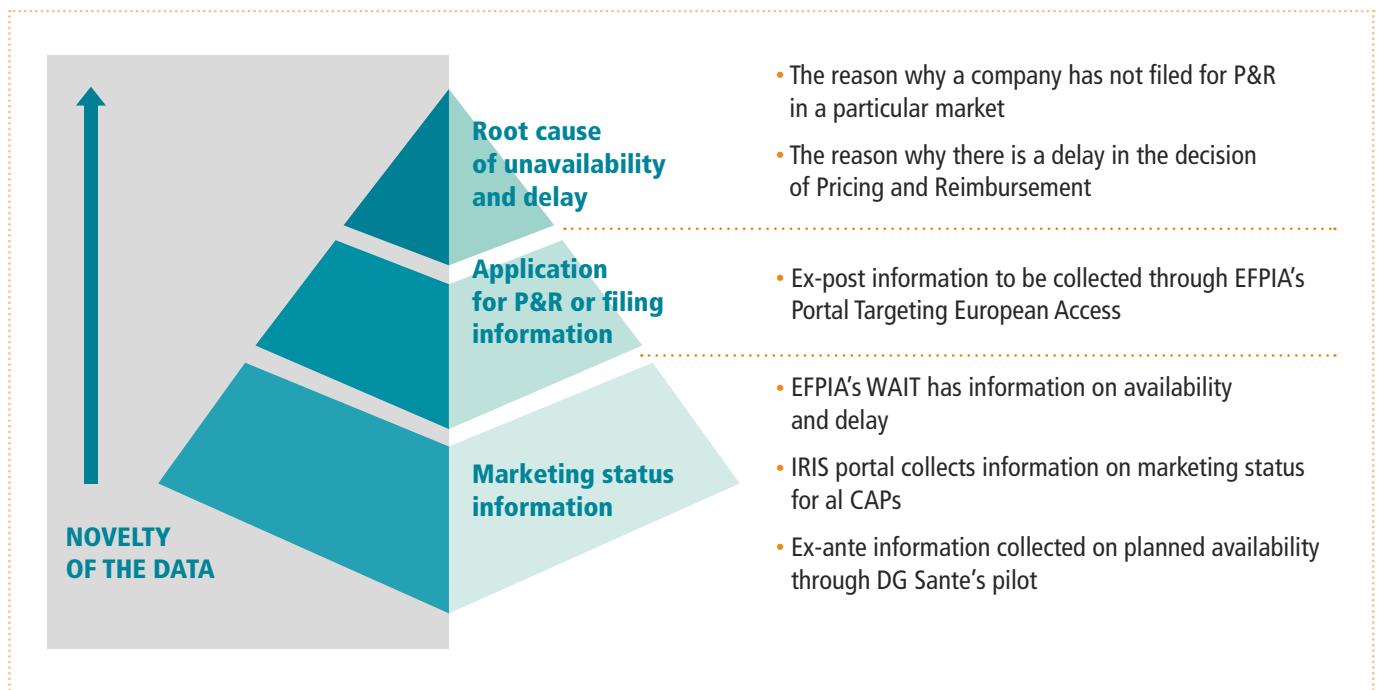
Root cause of unavailability and delay

Application for P&R or filing information

Marketing status information

NOVELTY OF THE DATA

• The reason why a company has not filed for P&R in a particular market

• The reason why there is a delay in the decision of Pricing and Reimbursement

• Ex-post information to be collected through EFPIA's Portal Targeting European Access

• EFPIA's WAIT has information on availability and delay

• IRIS portal collects information on marketing status for al CAPs

• Ex-ante information collected on planned availability through DG Sante's pilot